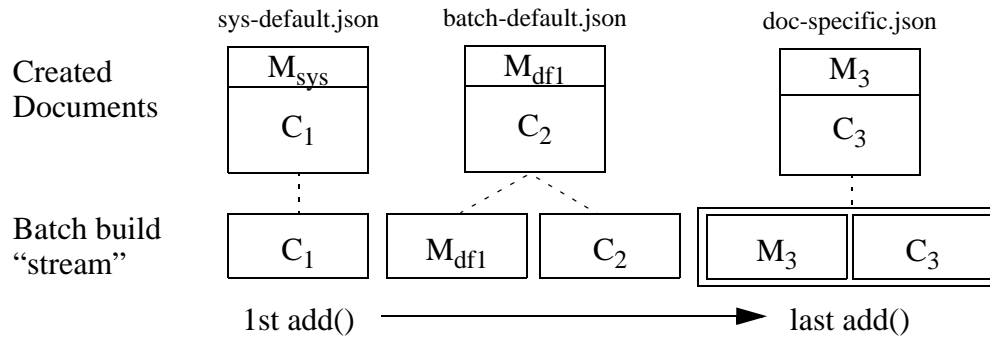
sys-default.json

batch-default.json

doc-specific.json

Created Documents

$M_{sys}$

$C_1$

$M_{df1}$

$C_2$

$M_3$

$C_3$

Batch build “stream”

$C_1$

$M_{df1}$

$C_2$

$M_3$

$C_3$

1st add()

last add()